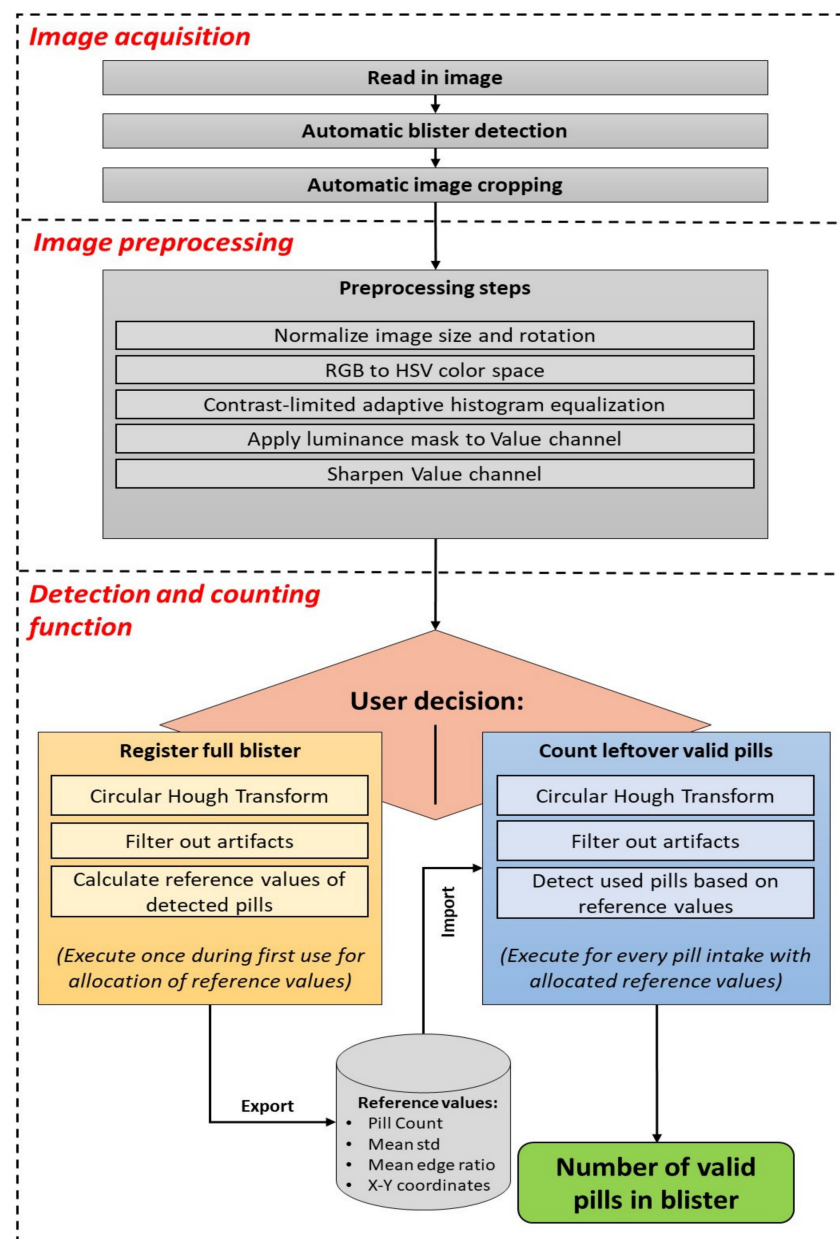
Image acquisition

Read in image

Automatic blister detection

Automatic image cropping

Image preprocessing

Preprocessing steps

Normalize image size and rotation

RGB to HSV color space

Contrast-limited adaptive histogram equalization

Apply luminance mask to Value channel

Sharpen Value channel

Detection and counting function

User decision:

Register full blister

Circular Hough Transform

Filter out artifacts

Calculate reference values of detected pills

(Execute once during first use for allocation of reference values)

Count leftover valid pills

Circular Hough Transform

Filter out artifacts

Detect used pills based on reference values

(Execute for every pill intake with allocated reference values)

Import

Export

Reference values:
- Pill Count
- Mean std
- Mean edge ratio
- X-Y coordinates

Number of valid pills in blister